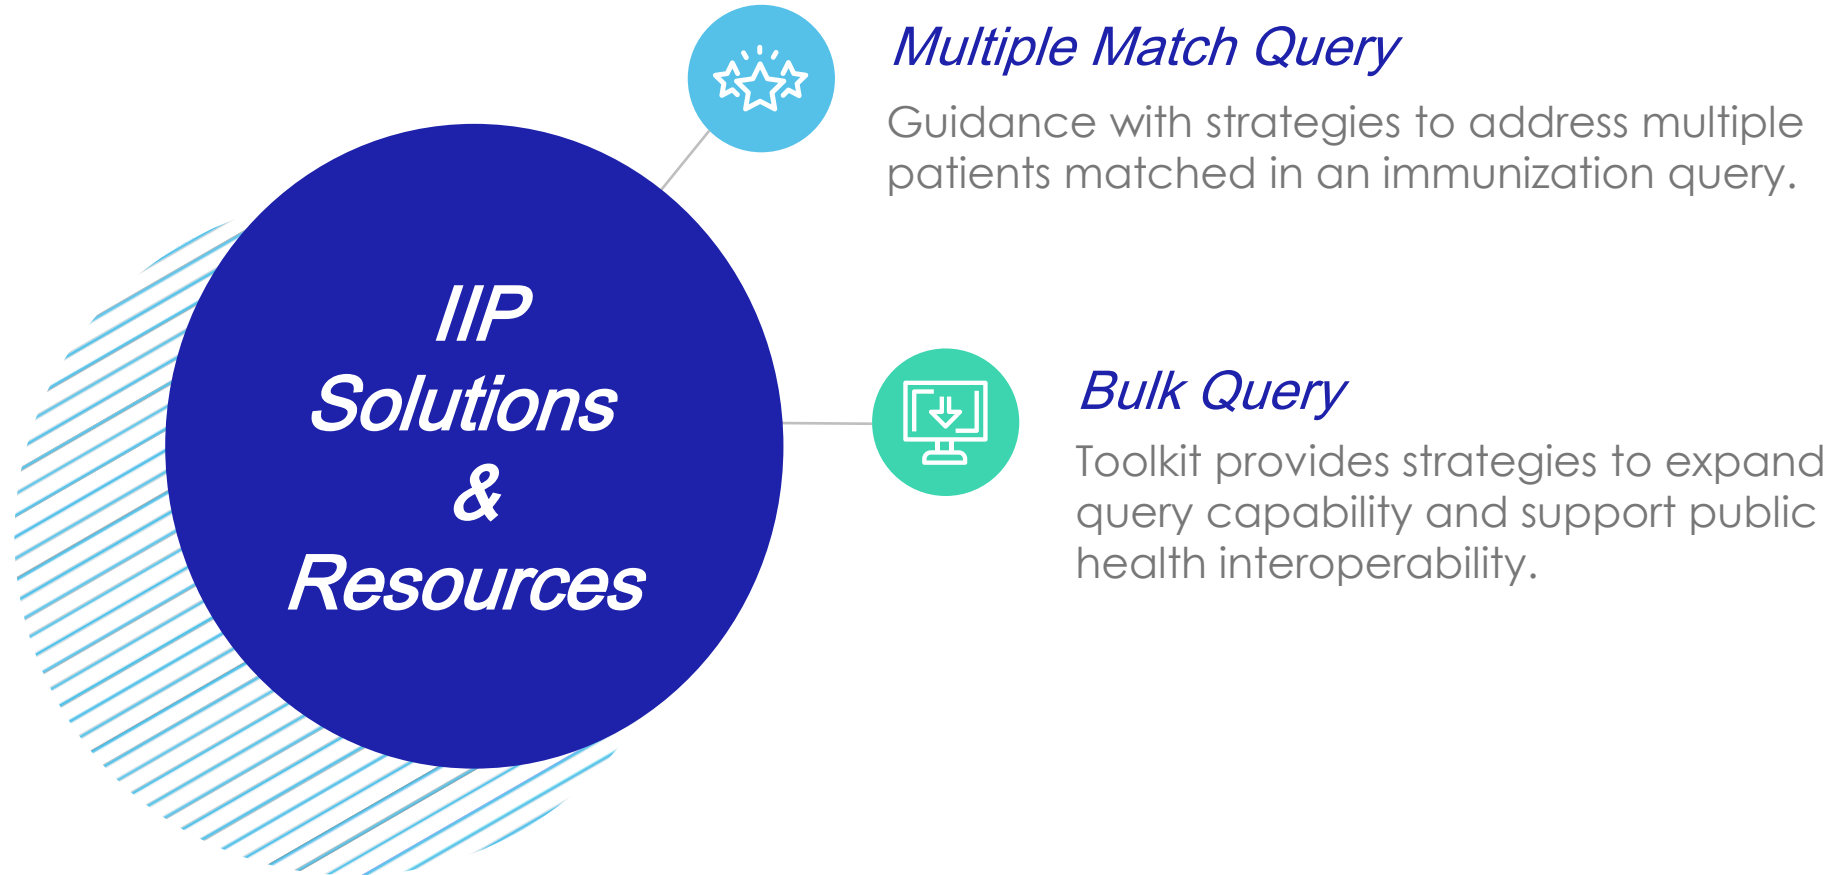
IIP
Solutions
&
Resources

Multiple Match Query

Guidance with strategies to address multiple patients matched in an immunization query.

Bulk Query

Toolkit provides strategies to expand query capability and support public health interoperability.